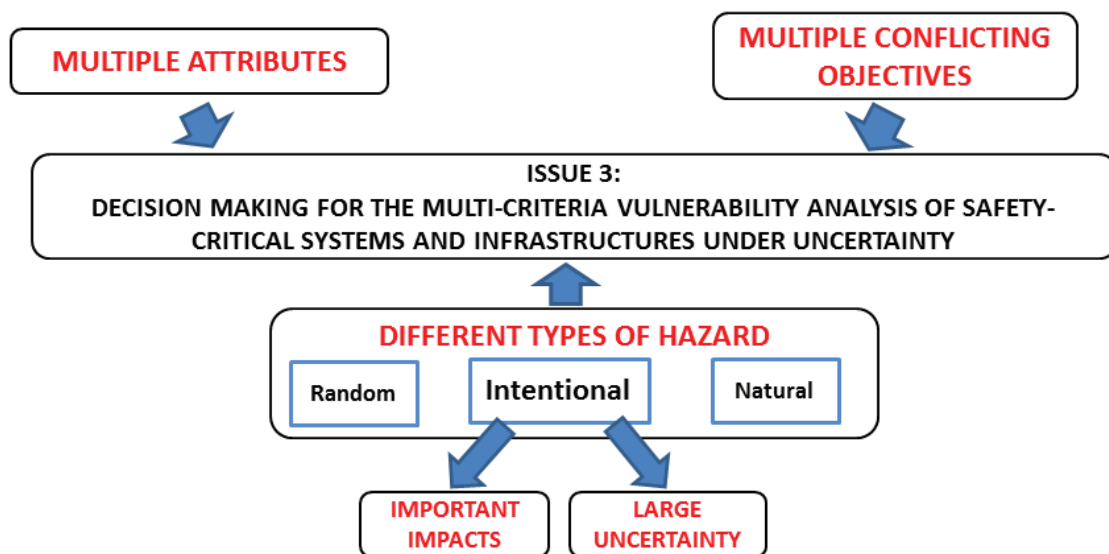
MULTIPLE ATTRIBUTES

MULTIPLE CONFLICTING OBJECTIVES

ISSUE 3:
DECISION MAKING FOR THE MULTI-CRITERIA VULNERABILITY ANALYSIS OF SAFETY-CRITICAL SYSTEMS AND INFRASTRUCTURES UNDER UNCERTAINTY

DIFFERENT TYPES OF HAZARD

Random

Intentional

Natural

IMPORTANT IMPACTS

LARGE UNCERTAINTY